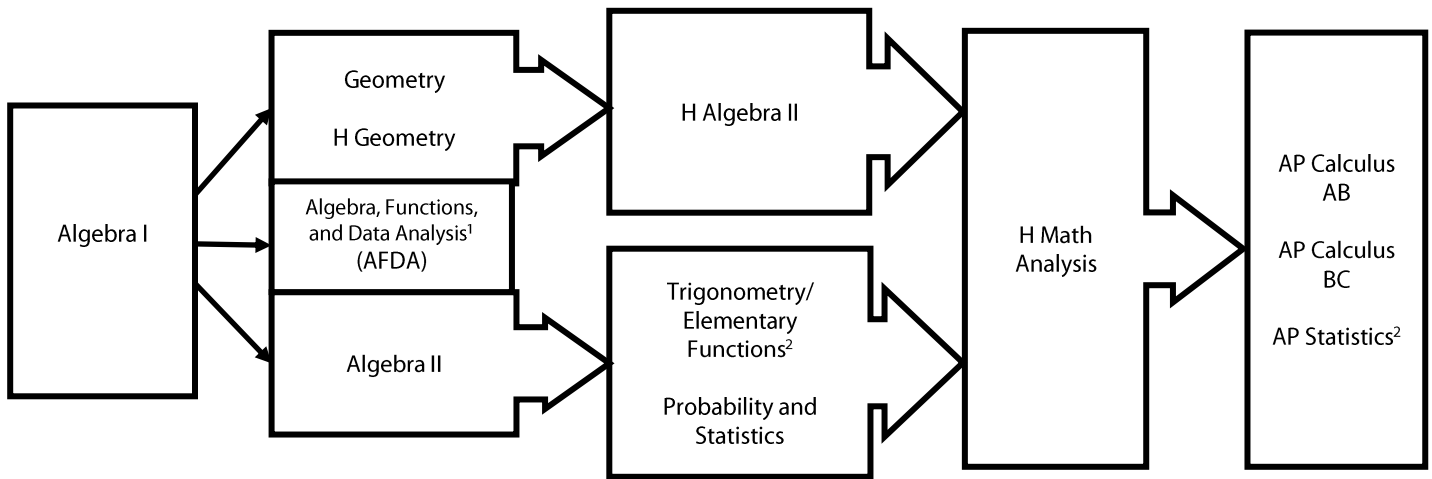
Algebra I

Geometry

H Geometry

Algebra, Functions, and Data Analysis$^1$ (AFDA)

Algebra II

H Algebra II

Trigonometry/ Elementary Functions$^2$

Probability and Statistics

H Math Analysis

AP Calculus AB

AP Calculus BC

AP Statistics$^2$